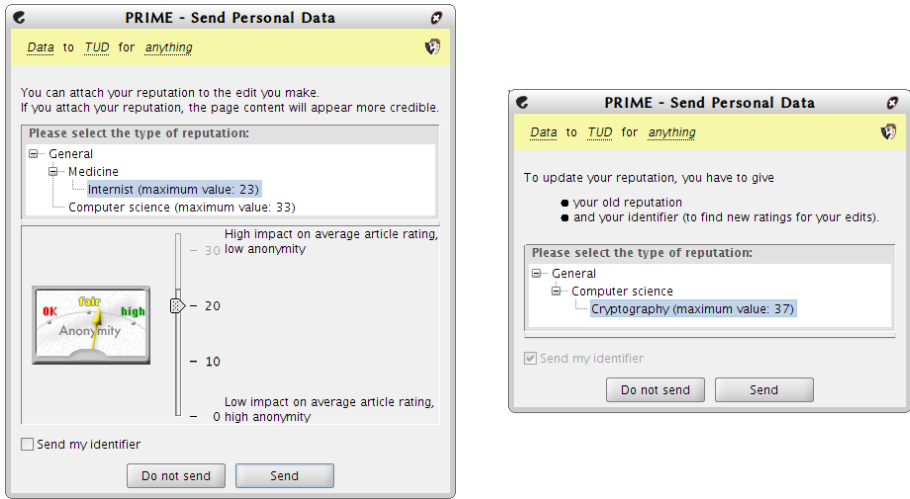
PRIME - Send Personal Data

Data to TUD for anything

You can attach your reputation to the edit you make.
If you attach your reputation, the page content will appear more credible.

Please select the type of reputation:

General
Medicine
Internist (maximum value: 23)
Computer science (maximum value: 33)

High impact on average article rating, low anonymity

30

OK fair high
Anonymity

20

10

Low impact on average article rating, high anonymity

0

Send my identifier

Do not send Send

PRIME - Send Personal Data

Data to TUD for anything

To update your reputation, you have to give

● your old reputation
● and your identifier (to find new ratings for your edits).

Please select the type of reputation:

General
Computer science
Cryptography (maximum value: 37)

Send my identifier

Do not send Send